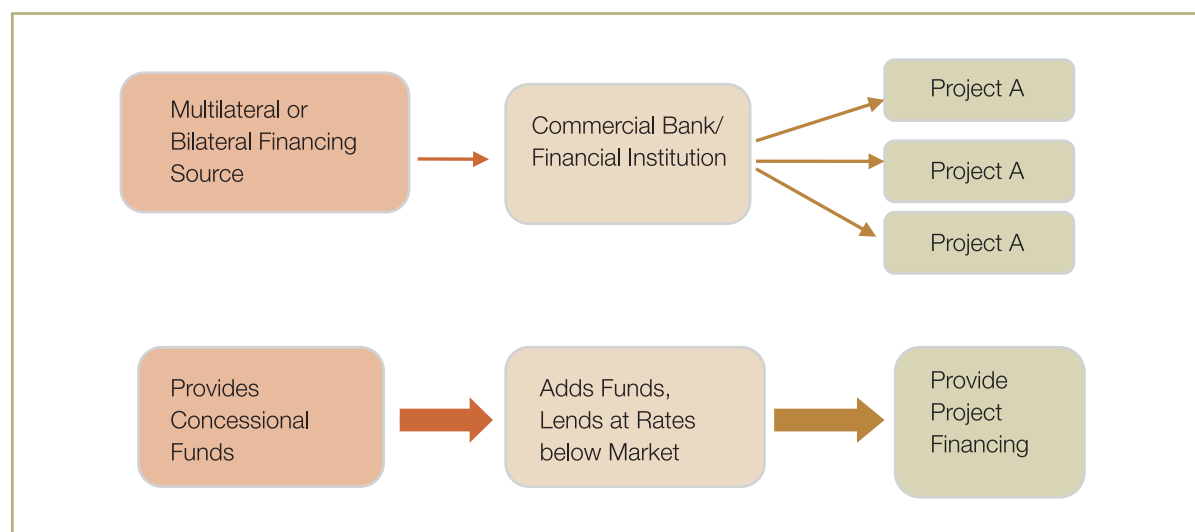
Multilateral or Bilateral Financing Source

Commercial Bank/ Financial Institution

Project A

Project A

Project A

Provides Concessional Funds

Adds Funds, Lends at Rates below Market

Provide Project Financing